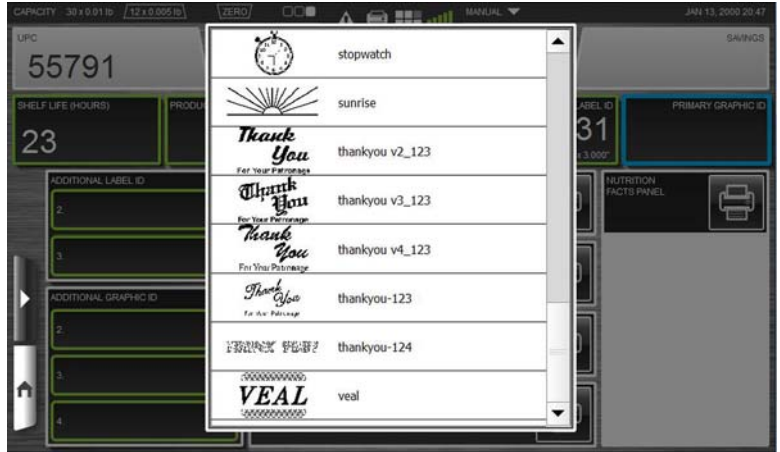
CAPACITY 30 x 0.01 lb 12 x 0.005 lb ZERO MANUAL JAN 13, 2000 20:47

UPC
55791

SAVINGS

SHELF LIFE (HOURS)
23

PRODU

ABEL ID
31
x 3.000"

PRIMARY GRAPHIC ID

ADDITIONAL LABEL ID
2.
3.

NUTRITION FACTS PANEL

ADDITIONAL GRAPHIC ID
2.
3.
4.

stopwatch

sunrise

Thank You For Your Patronage
thankyou v2_123

Thank You For Your Patronage
thankyou v3_123

Thank You For Your Patronage
thankyou v4_123

Thank You For Your Patronage
thankyou-123

THANK YOU!
thankyou-124

VEAL
veal